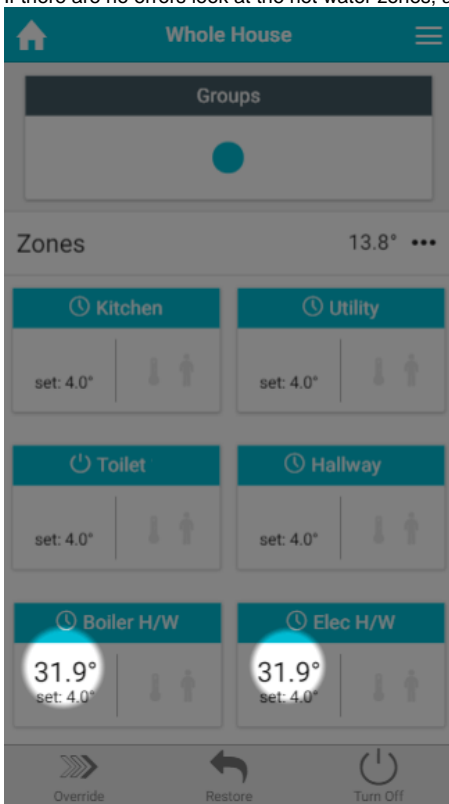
If there are no errors look at the hot water zones, a

Whole House

Groups

Zones 13.8° •••

Kitchen

set: 4.0°

Utility

set: 4.0°

Toilet

set: 4.0°

Hallway

set: 4.0°

Boiler H/W

31.9°

set: 4.0°

Elec H/W

31.9°

set: 4.0°

Override

Restore

Turn Off